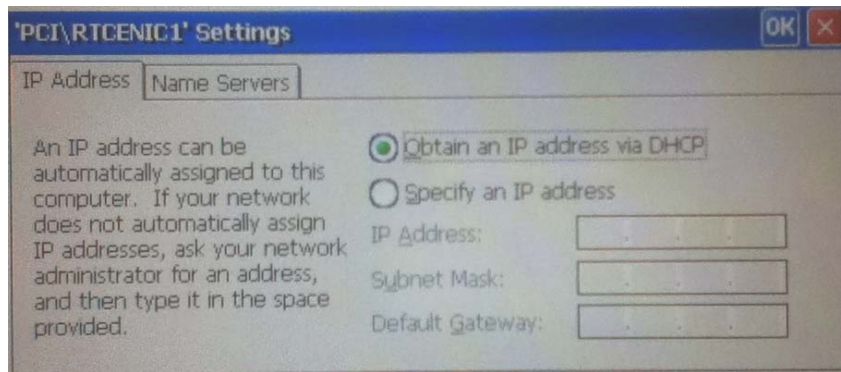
'PCI\RTCENIC1' Settings

OK

IP Address | Name Servers

An IP address can be automatically assigned to this computer. If your network does not automatically assign IP addresses, ask your network administrator for an address, and then type it in the space provided.

Obtain an IP address via DHCP

Specify an IP address

IP Address:

Subnet Mask:

Default Gateway: